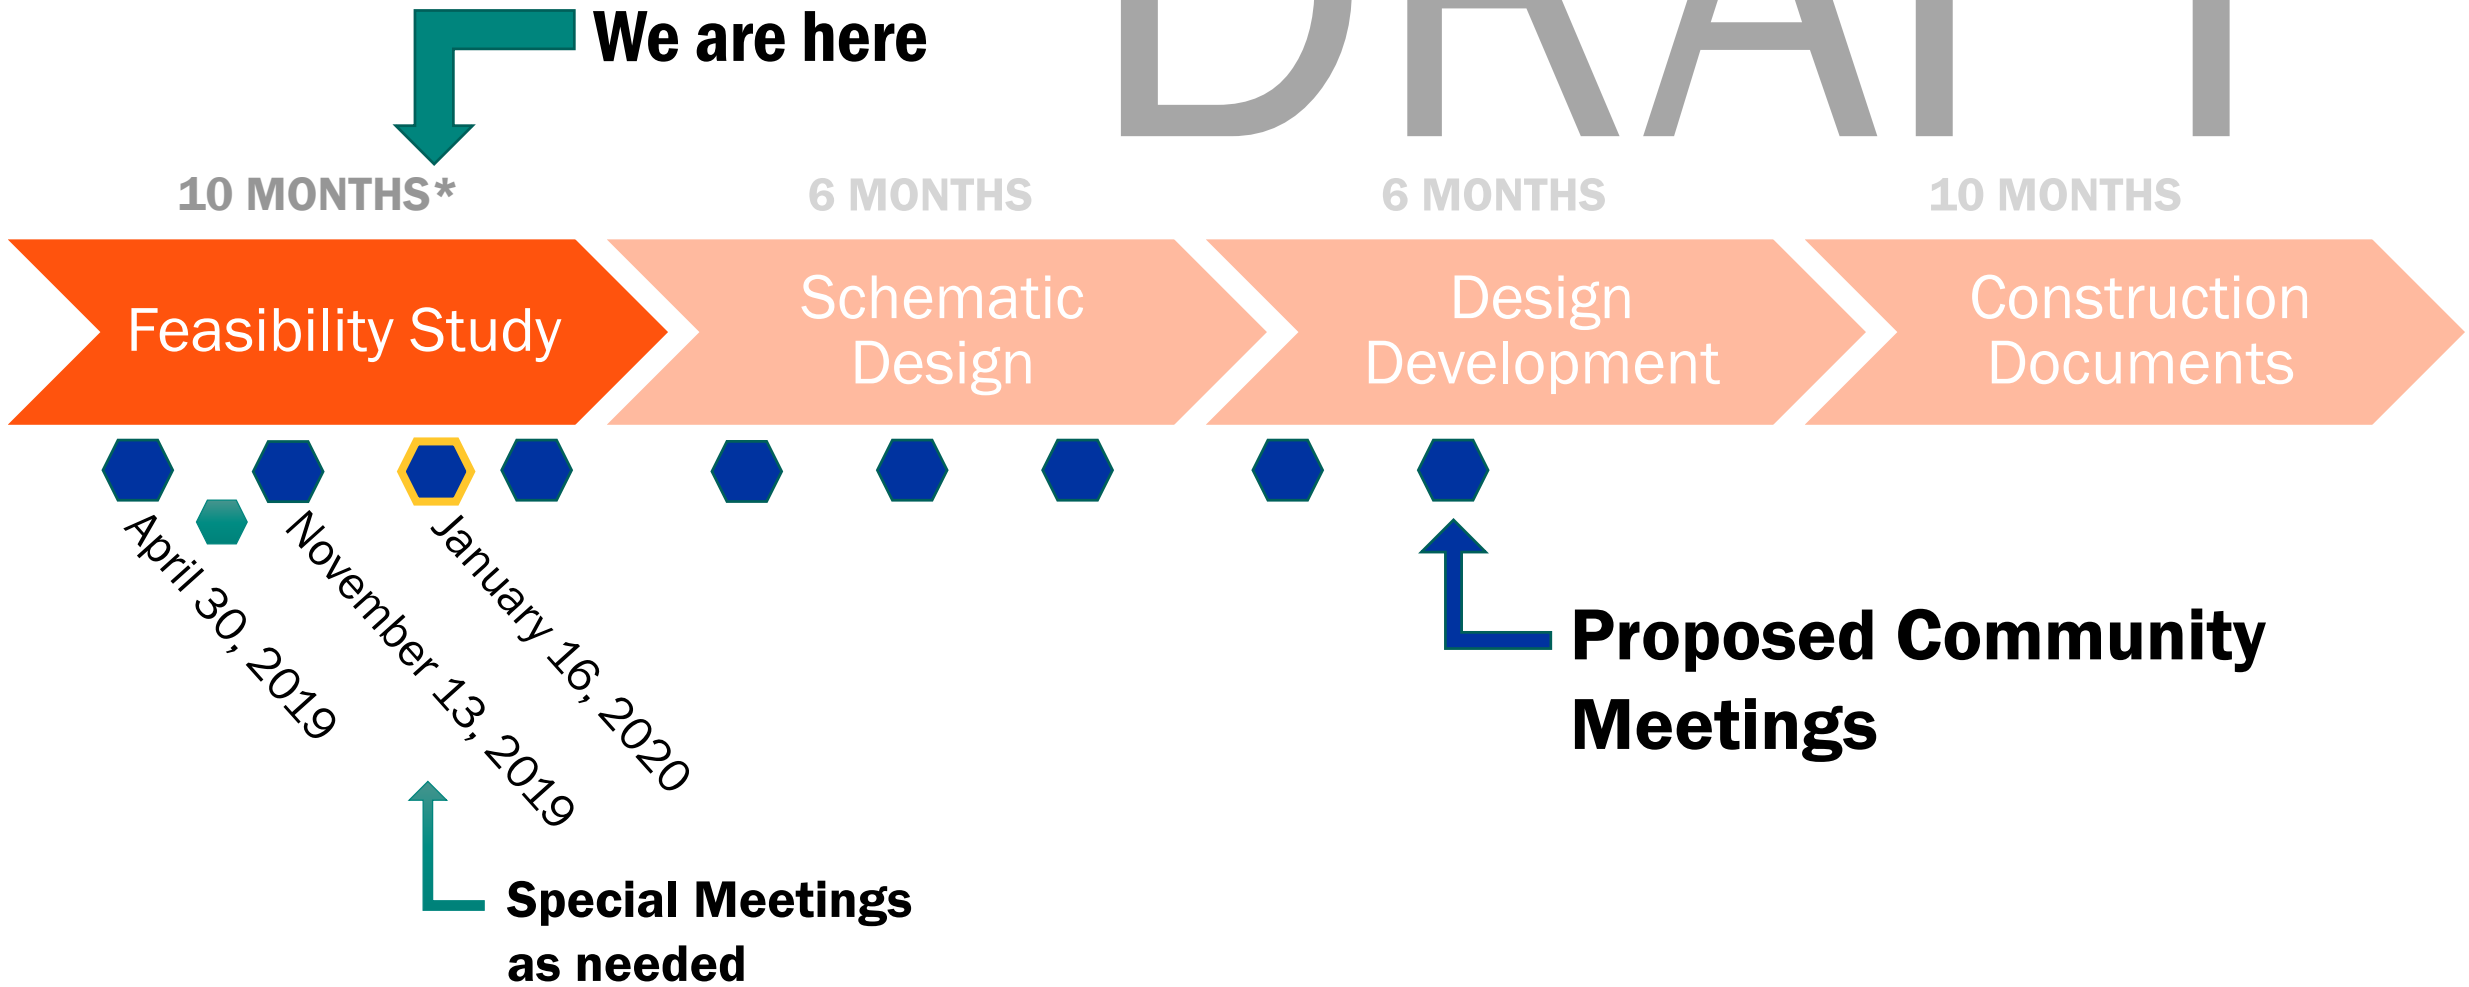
We are here

DRAFT

10 MONTHS*

6 MONTHS

6 MONTHS

10 MONTHS

Feasibility Study

Schematic Design

Design Development

Construction Documents

April 30, 2019

November 13, 2019

January 16, 2020

Proposed Community Meetings

Special Meetings as needed